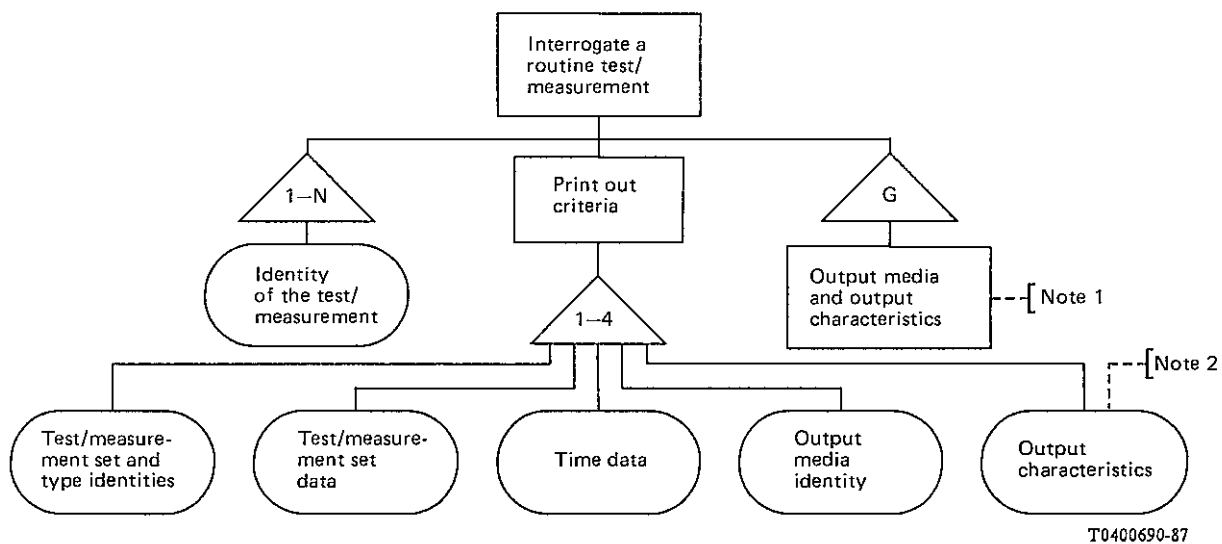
Interrogate a routine test/ measurement

1–N

Identity of the test/ measurement

Print out criteria

G

Output media and output characteristics

Note 1

1–4

Note 2

Test/measurement set and type identities

Test/measurement set data

Time data

Output media identity

Output characteristics

T0400690-87